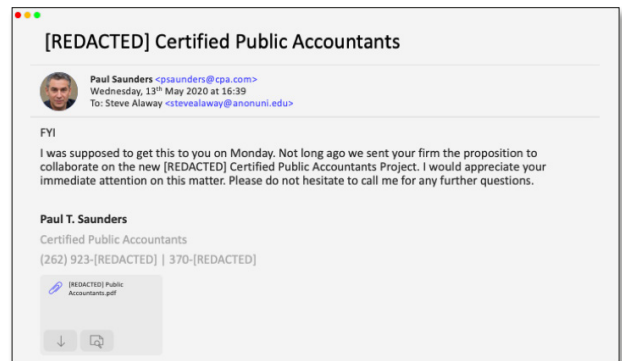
[REDACTED] Certified Public Accountants

Paul Saunders <psaunders@cpa.com>
Wednesday, 13th May 2020 at 16:39
To: Steve Alaway <stevealaway@anonuni.edu>

FYI

I was supposed to get this to you on Monday. Not long ago we sent your firm the proposition to collaborate on the new [REDACTED] Certified Public Accountants Project. I would appreciate your immediate attention on this matter. Please do not hesitate to call me for any further questions.

Paul T. Saunders

Certified Public Accountants

(262) 923-[REDACTED] | 370-[REDACTED]

[REDACTED] Public Accountants.pdf